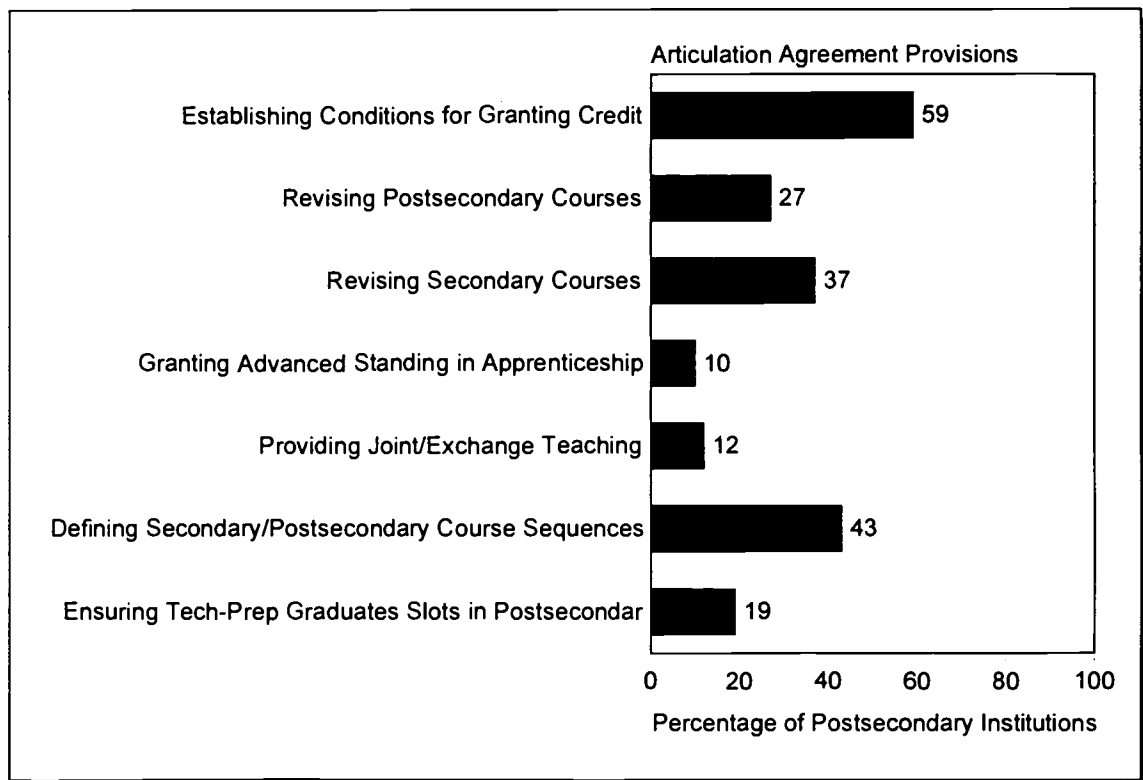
Articulation Agreement Provisions

Establishing Conditions for Granting Credit 59

Revising Postsecondary Courses 27

Revising Secondary Courses 37

Granting Advanced Standing in Apprenticeship 10

Providing Joint/Exchange Teaching 12

Defining Secondary/Postsecondary Course Sequences 43

Ensuring Tech-Prep Graduates Slots in Postsecondar 19

0 20 40 60 80 100

Percentage of Postsecondary Institutions